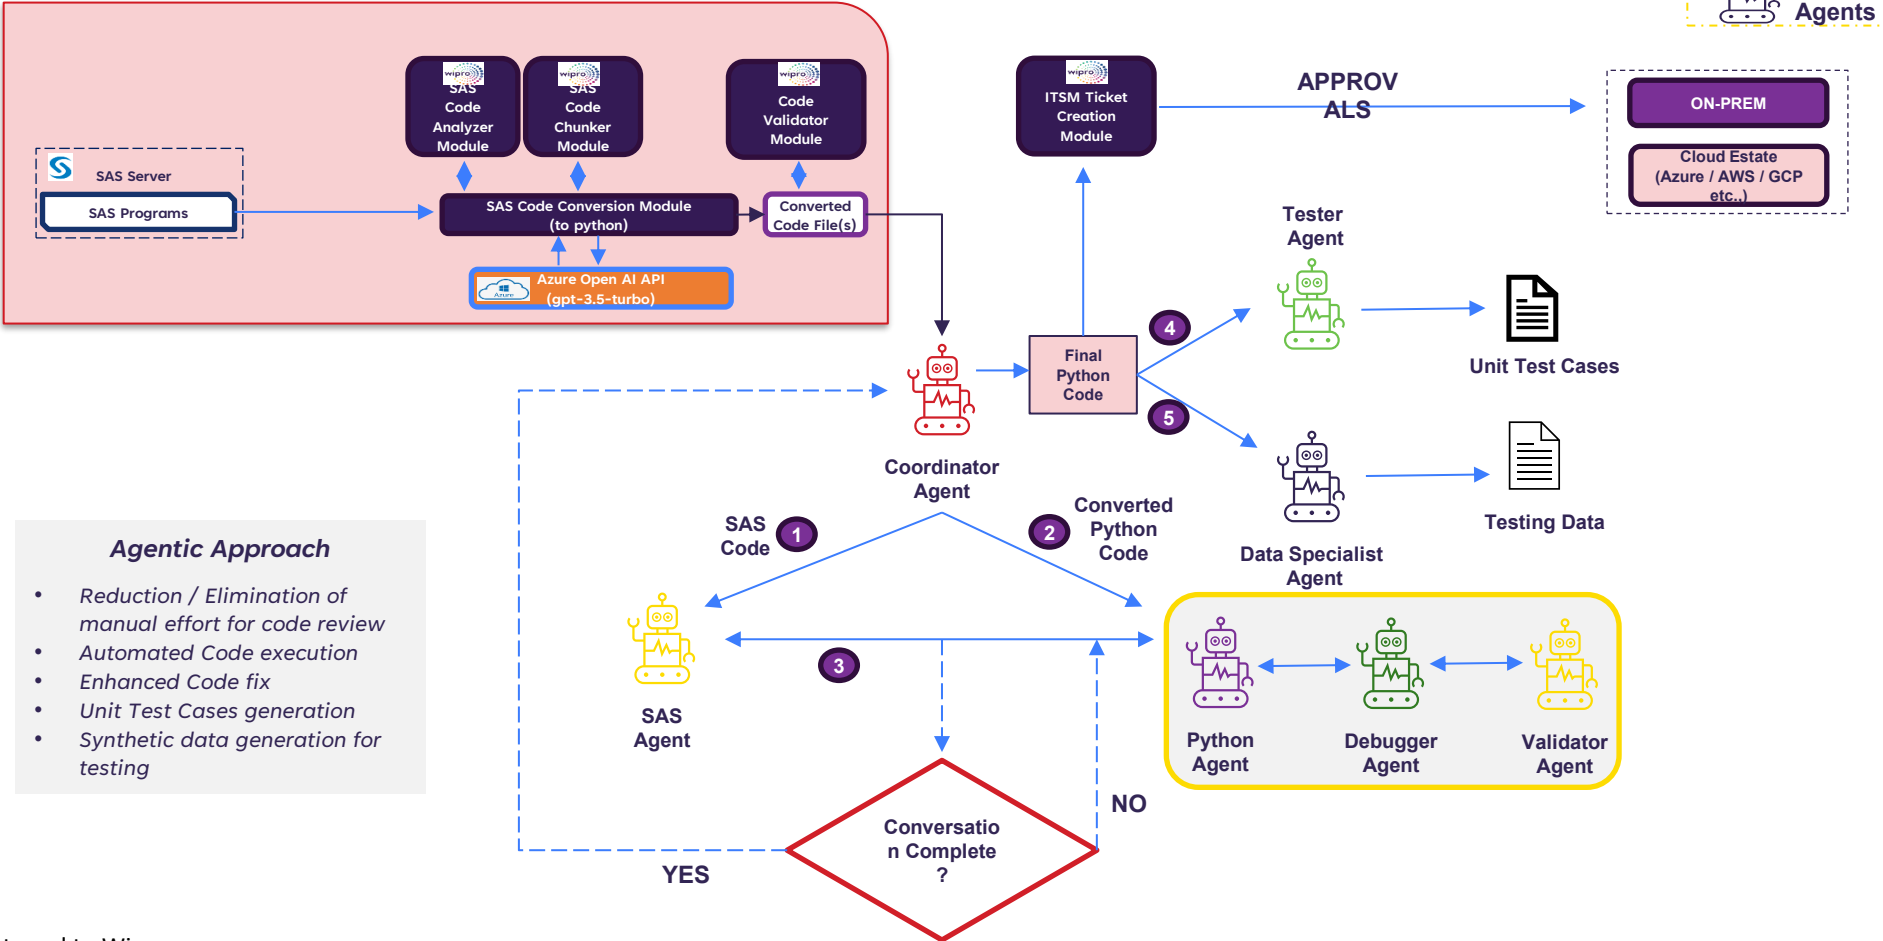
Agents

wipro
SAS Code Analyzer Module

wipro
SAS Code Chunker Module

wipro
Code Validator Module

wipro
ITSM Ticket Creation Module

APPROVALS

ON-PREM

Cloud Estate (Azure / AWS / GCP etc..)

SAS Server

SAS Programs

SAS Code Conversion Module (to python)

Converted Code File(s)

Azure Open AI API (gpt-3.5-turbo)

Tester Agent

Unit Test Cases

Final Python Code

4

5

Coordinator Agent

Data Specialist Agent

Testing Data

SAS Code

1

2

Converted Python Code

Agentic Approach

- Reduction / Elimination of manual effort for code review
- Automated Code execution
- Enhanced Code fix
- Unit Test Cases generation
- Synthetic data generation for testing

SAS Agent

3

Python Agent

Debugger Agent

Validator Agent

NO

Conversation Complete ?

YES